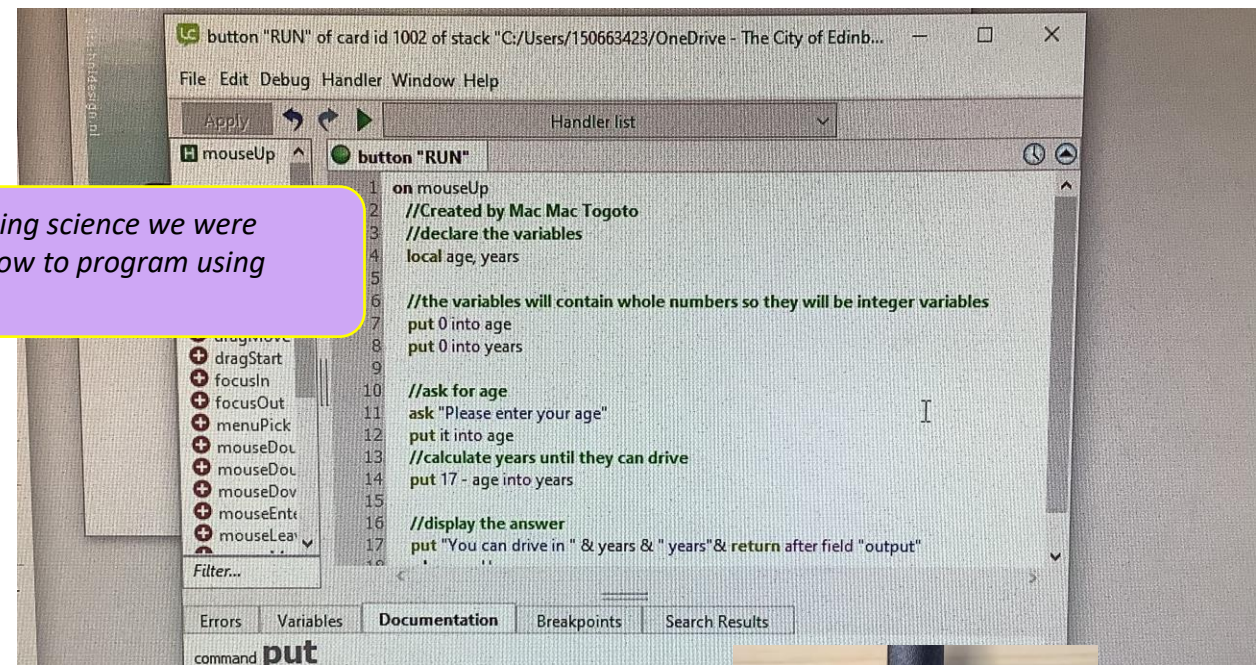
button "RUN" of card id 1002 of stack "C:/Users/150663423/OneDrive - The City of Edinb...

File Edit Debug Handler Window Help

Apply

Handler list

mouseUp

button "RUN"

ing science we were
ow to program using

dragStart
focusIn
focusOut
menuPick
mouseDou
mouseDou
mouseDov
mouseEnte
mouseLeav

Filter...

1 on mouseUp
2 //Created by Mac Mac Togoto
3 //declare the variables
4 local age, years
5
6 //the variables will contain whole numbers so they will be integer variables
7 put 0 into age
8 put 0 into years
9
10 //ask for age
11 ask "Please enter your age"
12 put it into age
13 //calculate years until they can drive
14 put 17 - age into years
15
16 //display the answer
17 put "You can drive in " & years & " years"& return after field "output"

Errors Variables Documentation Breakpoints Search Results

command put